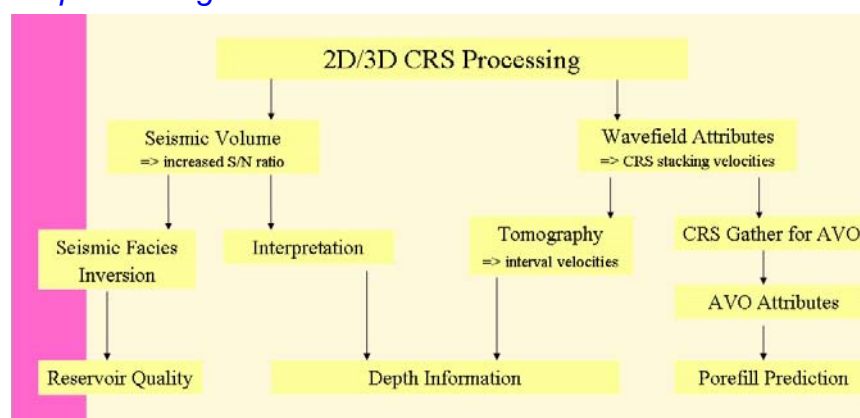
2D/3D CRS Processing

Seismic Volume
=> increased S/N ratio

Wavefield Attributes
=> CRS stacking velocities

Seismic Facies Inversion

Interpretation

Tomography
=> interval velocities

CRS Gather for AVO

AVO Attributes

Reservoir Quality

Depth Information

Porefill Prediction